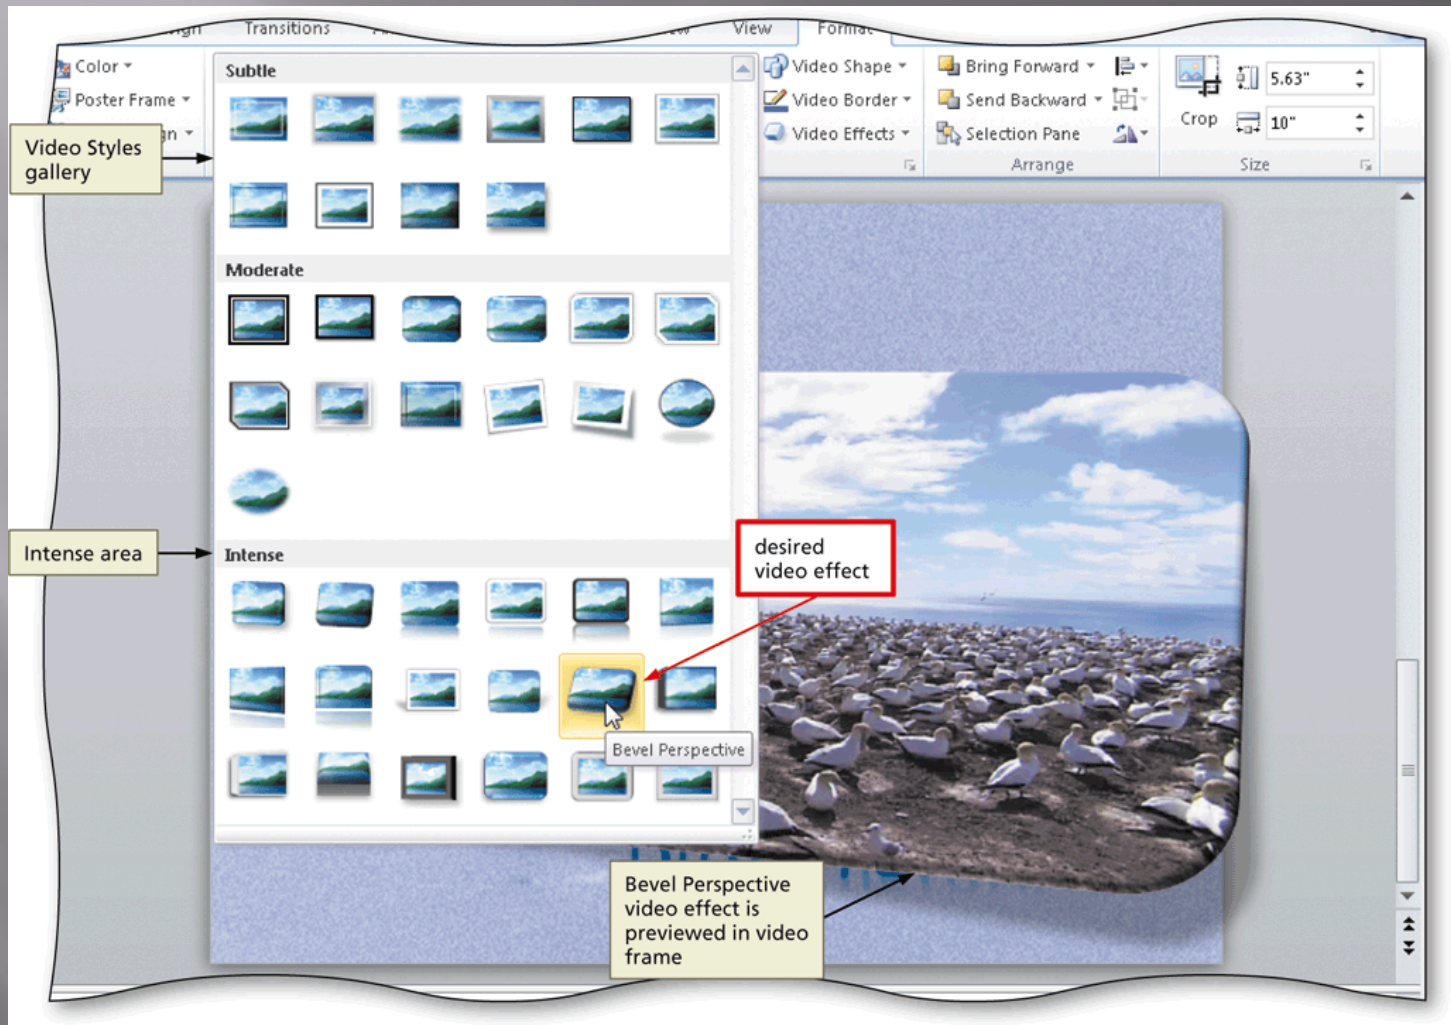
Transitions

View

Format

Color

Poster Frame

Video Styles gallery

Subtle

Moderate

Intense area

Intense

Video Shape

Video Border

Video Effects

Bring Forward

Send Backward

Selection Pane

Arrange

Crop

5.63"

10"

Size

desired video effect

Bevel Perspective

Bevel Perspective video effect is previewed in video frame